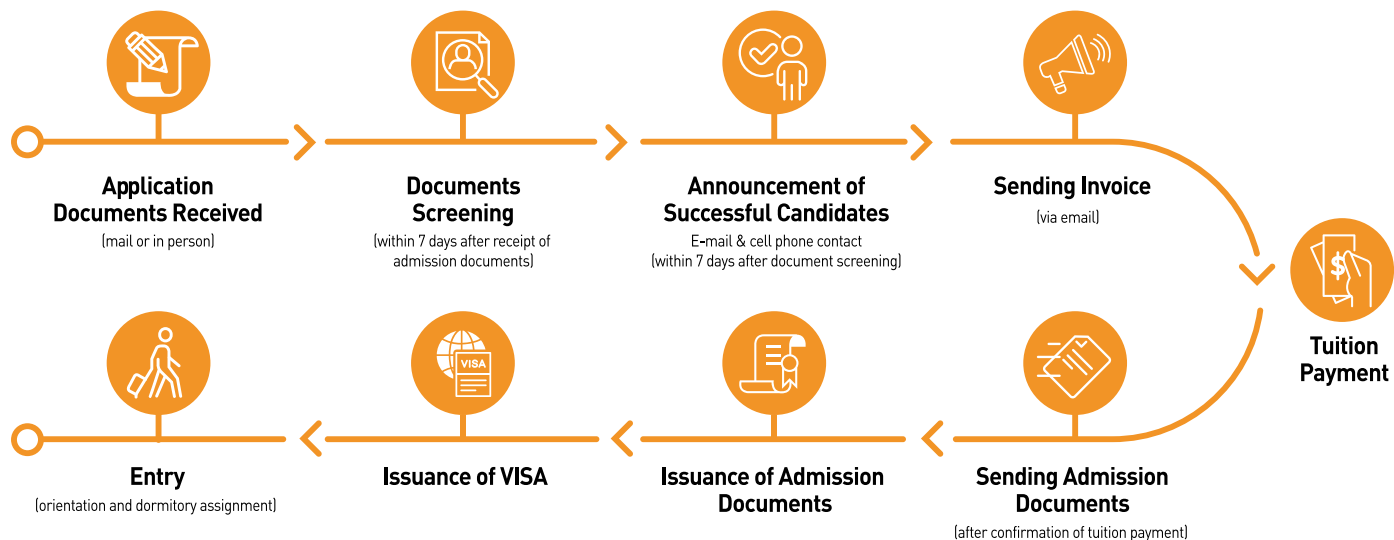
Application Documents Received
(mail or in person)

Documents Screening
(within 7 days after receipt of admission documents)

Announcement of Successful Candidates
E-mail & cell phone contact
(within 7 days after document screening)

Sending Invoice
(via email)

Tuition Payment

Sending Admission Documents
(after confirmation of tuition payment)

Issuance of Admission Documents

Issuance of VISA

VISA

Entry
(orientation and dormitory assignment)